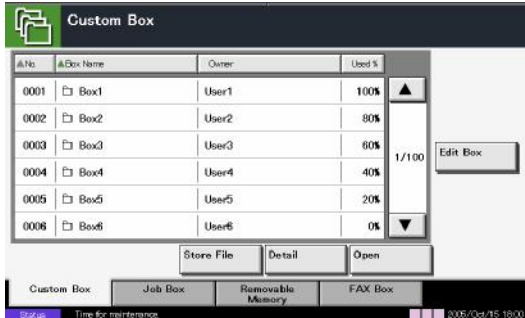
Custom Box

| ▲No. | ▲Box Name | Owner | Used % |
|---|---|---|---|
| 0001 | Box1 | User1 | 100% |
| 0002 | Box2 | User2 | 80% |
| 0003 | Box3 | User3 | 60% |
| 0004 | Box4 | User4 | 40% |
| 0005 | Box5 | User5 | 20% |
| 0006 | Box6 | User6 | 0% |

1/100

Edit Box

Store File
Detail
Open

Custom Box
Job Box
Removable Memory
FAX Box

Status
Time for maintenance.
2005/Oct/15 18:00